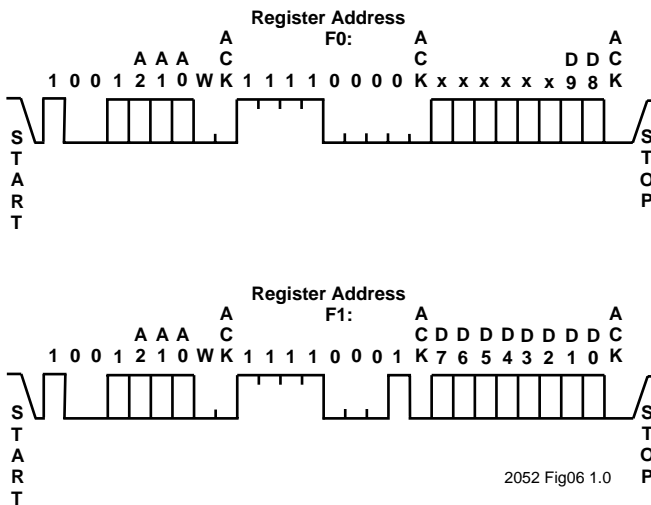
Register Address
F0:

1 0 0 1 A2 A1 A0 W ACK 1 1 1 1 0 0 0 0 ACK x x x x x x D9 D8 ACK

START

STOP

Register Address
F1:

1 0 0 1 A2 A1 A0 W ACK 1 1 1 1 0 0 0 1 ACK D7 D6 D5 D4 D3 D2 D1 D0 ACK

START

STOP

2052 Fig06 1.0